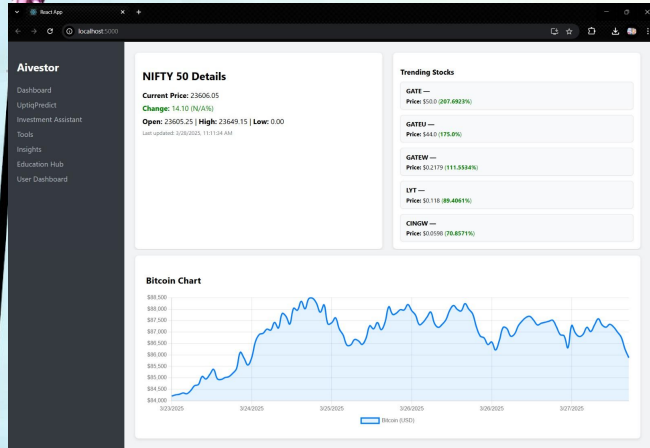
React App
localhost:5000

Aivestor
Dashboard
UptiqPredict
Investment Assistant
Tools
Insights
Education Hub
User Dashboard

NIFTY 50 Details
Current Price: 23606.05
Change: 14.10 (N/A%)
Open: 23605.25 | High: 23649.15 | Low: 0.00
Last updated: 3/28/2025, 11:11:34 AM

Trending Stocks
GATE —
Price: $50.0 (207.6923%)
GATEU —
Price: $44.0 (175.0%)
GATEW —
Price: $0.2179 (111.5534%)
LYT —
Price: $0.118 (89.4061%)
CINGW —
Price: $0.0598 (70.8571%)

Bitcoin Chart
$88,500
$88,000
$87,500
$87,000
$86,500
$86,000
$85,500
$85,000
$84,500
$84,000
3/23/2025
3/24/2025
3/25/2025
3/26/2025
3/26/2025
3/27/2025
Bitcoin (USD)